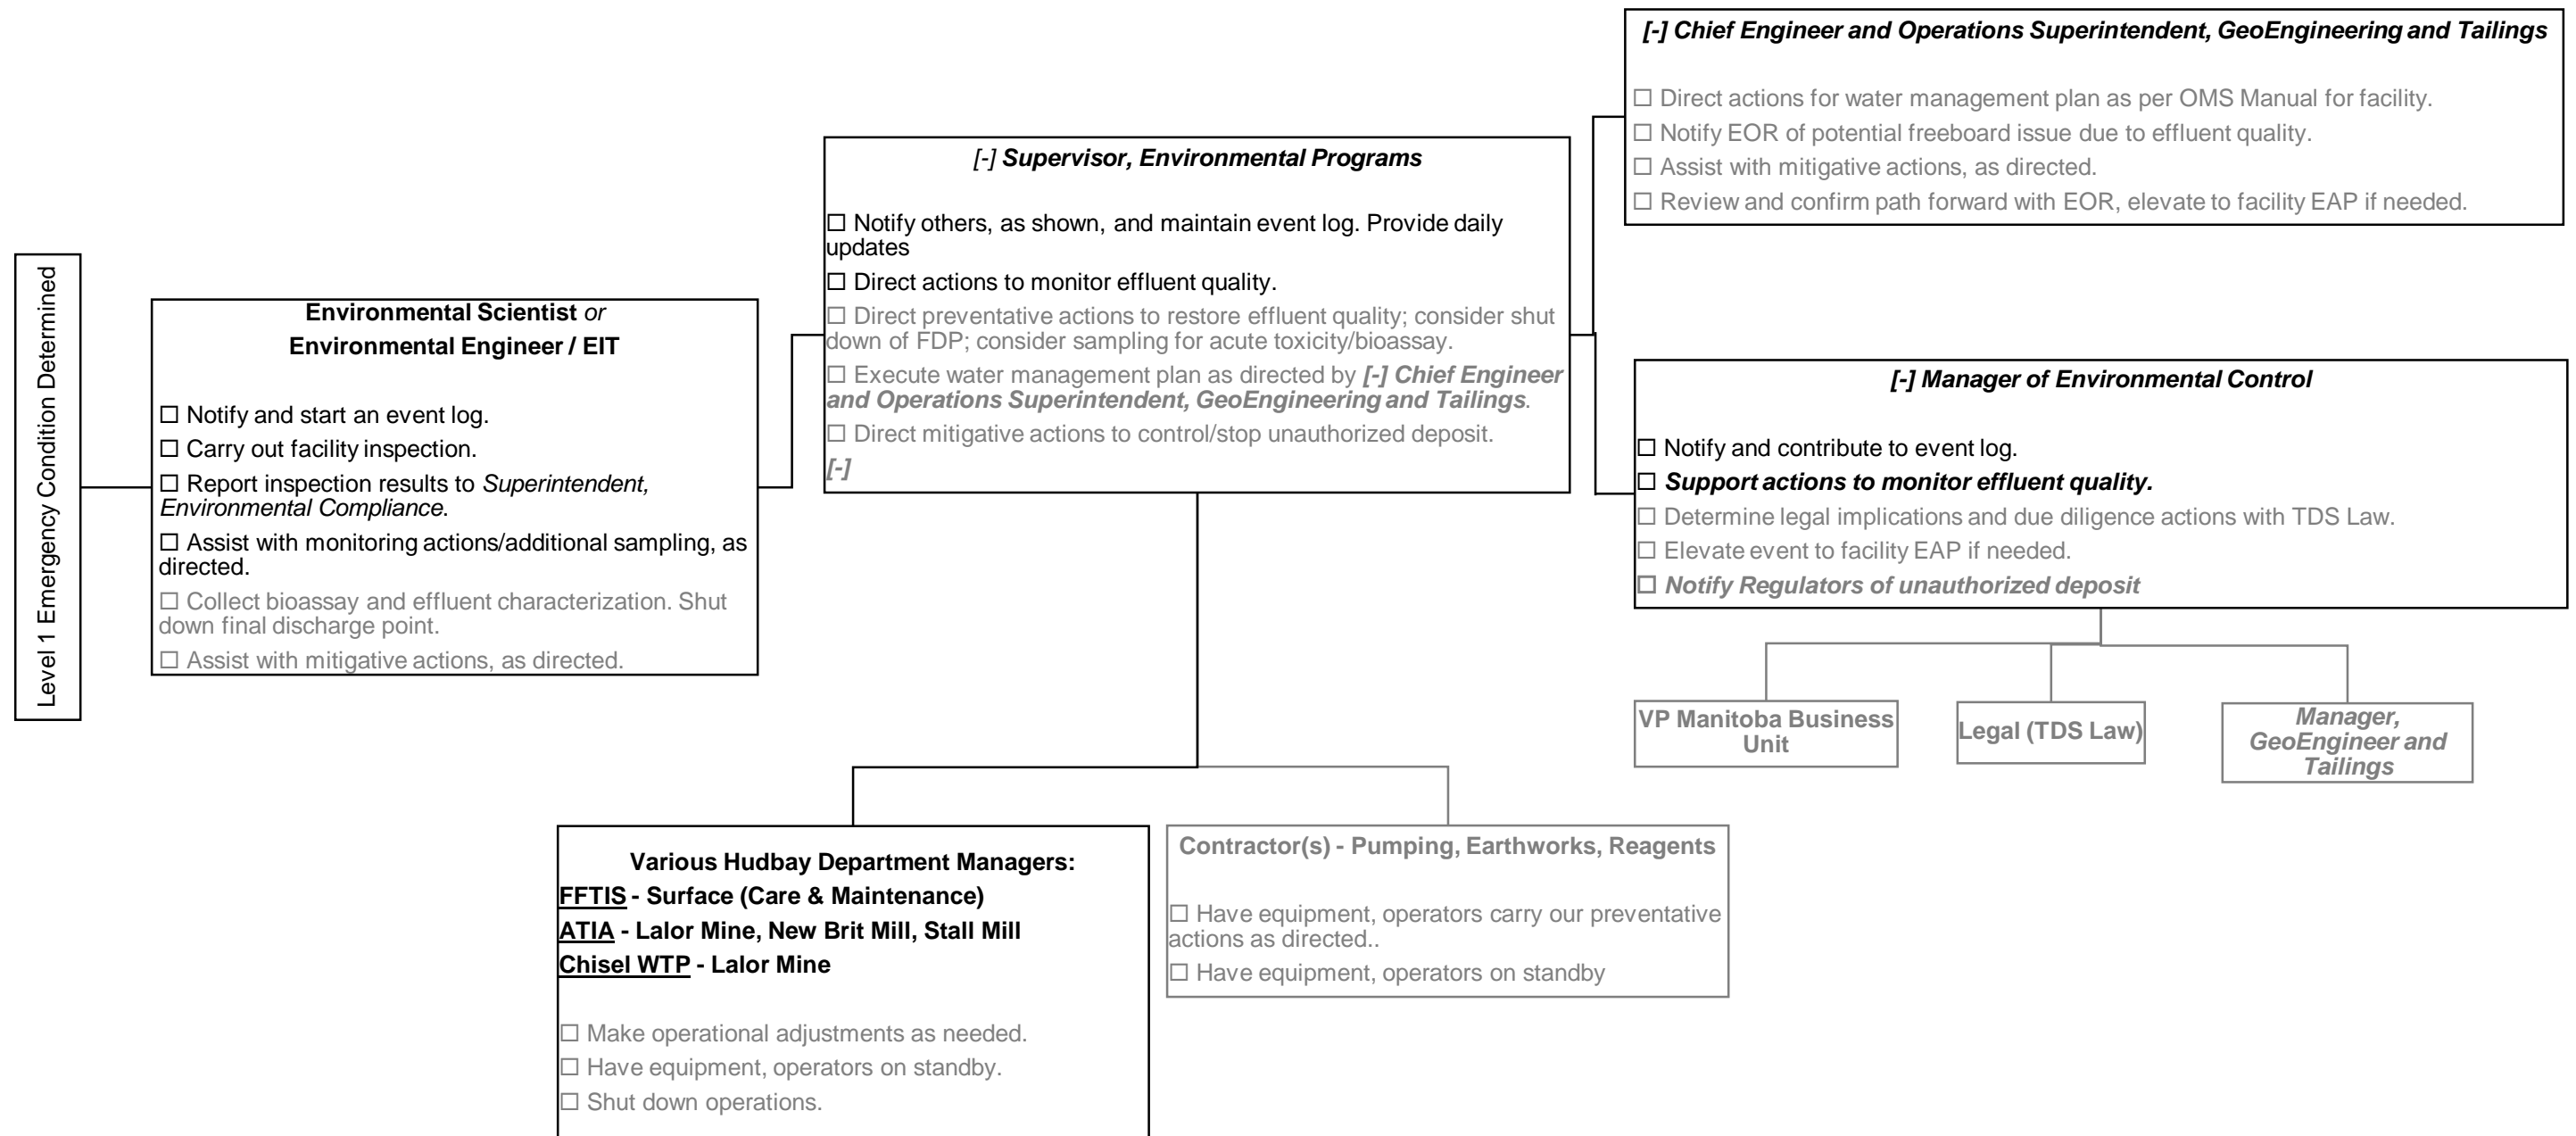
Level 1 Emergency Condition Determined

Environmental Scientist *or*
Environmental Engineer / EIT

☐ Notify and start an event log.
☐ Carry out facility inspection.
☐ Report inspection results to *Superintendent, Environmental Compliance*.
☐ Assist with monitoring actions/additional sampling, as directed.
☐ Collect bioassay and effluent characterization. Shut down final discharge point.
☐ Assist with mitigative actions, as directed.

*[-] Supervisor, Environmental Programs*

☐ Notify others, as shown, and maintain event log. Provide daily updates
☐ Direct actions to monitor effluent quality.
☐ Direct preventative actions to restore effluent quality; consider shut down of FDP; consider sampling for acute toxicity/bioassay.
☐ Execute water management plan as directed by *[-] Chief Engineer and Operations Superintendent, GeoEngineering and Tailings*.
☐ Direct mitigative actions to control/stop unauthorized deposit.
*[-]*

*[-] Chief Engineer and Operations Superintendent, GeoEngineering and Tailings*

☐ Direct actions for water management plan as per OMS Manual for facility.
☐ Notify EOR of potential freeboard issue due to effluent quality.
☐ Assist with mitigative actions, as directed.
☐ Review and confirm path forward with EOR, elevate to facility EAP if needed.

*[-] Manager of Environmental Control*

☐ Notify and contribute to event log.
☐ *Support actions to monitor effluent quality.*
☐ Determine legal implications and due diligence actions with TDS Law.
☐ Elevate event to facility EAP if needed.
☐ *Notify Regulators of unauthorized deposit*

VP Manitoba Business Unit

Legal (TDS Law)

*Manager, GeoEngineer and Tailings*

Various Hudbay Department Managers:
FFTIS - Surface (Care & Maintenance)
ATIA - Lalor Mine, New Brit Mill, Stall Mill
Chisel WTP - Lalor Mine

☐ Make operational adjustments as needed.
☐ Have equipment, operators on standby.
☐ Shut down operations.

Contractor(s) - Pumping, Earthworks, Reagents

☐ Have equipment, operators carry our preventative actions as directed..
☐ Have equipment, operators on standby